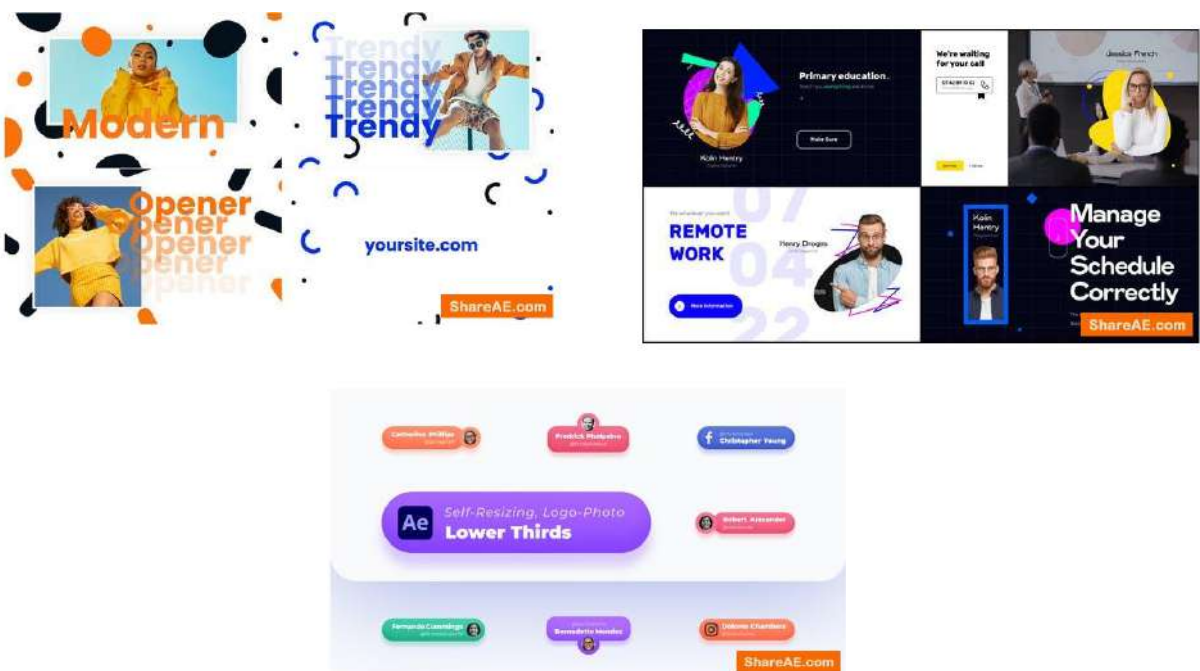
Modern

Trendy
Trendy
Trendy
Trendy
Trendy

Opener
Opener
Opener
Opener
Opener

yoursite.com

ShareAE.com

Primary education.

Kolin Henry

Make Sure

We're waiting for your call

Jessica French

REMOTE WORK

Henry Drogos

07
04
22

More Information

Kolin Harery

Manage Your Schedule Correctly

ShareAE.com

Catherine Phillips

Fredrick Pinelopes

Christopher Young

Ae

Self-Resizing, Logo-Photo
Lower Thirds

Robert Alexander

Fernanda Cummings

Bernadette Mendes

Dolores Chambers

ShareAE.com